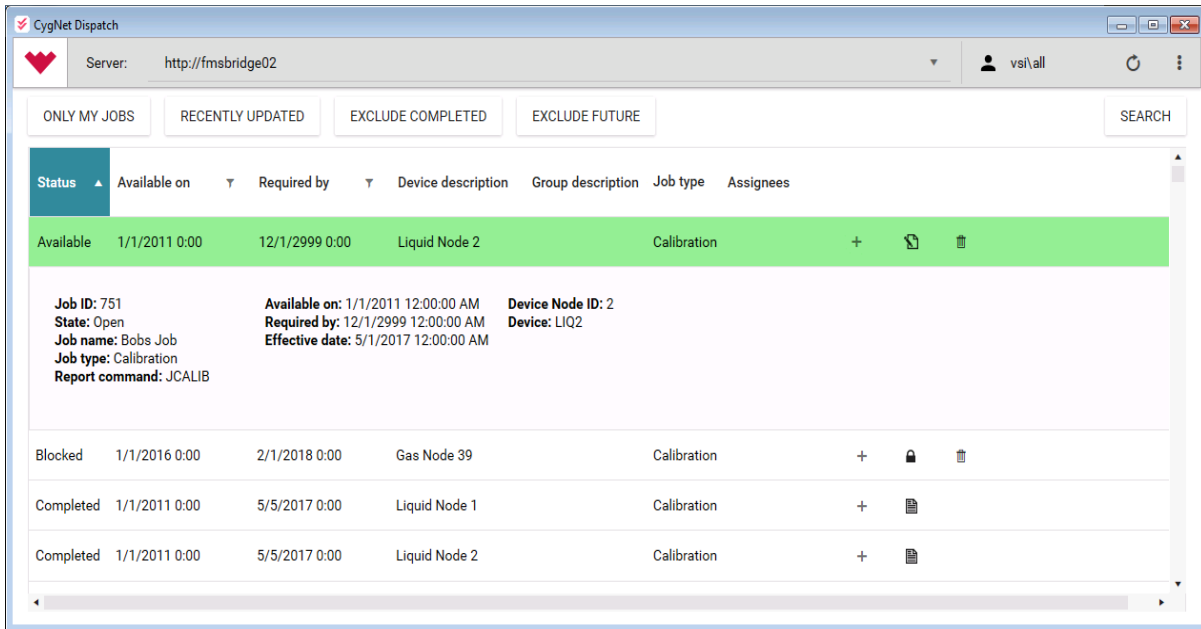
CygNet Dispatch

Server: http://fmsbridge02

vsi\all

ONLY MY JOBS RECENTLY UPDATED EXCLUDE COMPLETED EXCLUDE FUTURE SEARCH

| Status | Available on | Required by | Device description | Group description | Job type | Assignees |
|---|---|---|---|---|---|---|
| Available | 1/1/2011 0:00 | 12/1/2999 0:00 | Liquid Node 2 | | Calibration | |

**Job ID:** 751
**State:** Open
**Job name:** Bobs Job
**Job type:** Calibration
**Report command:** JCALIB

**Available on:** 1/1/2011 12:00:00 AM
**Required by:** 12/1/2999 12:00:00 AM
**Effective date:** 5/1/2017 12:00:00 AM

**Device Node ID:** 2
**Device:** LIQ2

| Status | Available on | Required by | Device description | Group description | Job type | Assignees |
|---|---|---|---|---|---|---|
| Blocked | 1/1/2016 0:00 | 2/1/2018 0:00 | Gas Node 39 | | Calibration | |
| Completed | 1/1/2011 0:00 | 5/5/2017 0:00 | Liquid Node 1 | | Calibration | |
| Completed | 1/1/2011 0:00 | 5/5/2017 0:00 | Liquid Node 2 | | Calibration | |